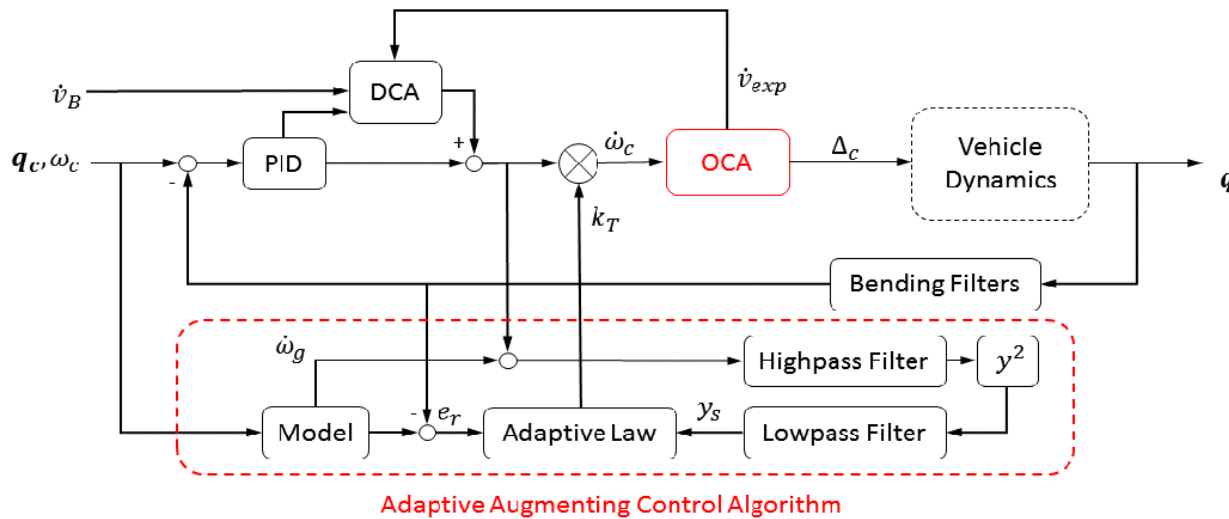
$\dot{v}_B$

DCA

$\dot{v}_{exp}$

$\boldsymbol{q_c}, \omega_c$

-

PID

+

$\dot{\omega}_c$

OCA

$\Delta_c$

Vehicle Dynamics

$\boldsymbol{q}$

$k_T$

Bending Filters

$\dot{\omega}_g$

Highpass Filter

$y^2$

-

$e_r$

Model

Adaptive Law

$y_s$

Lowpass Filter

Adaptive Augmenting Control Algorithm